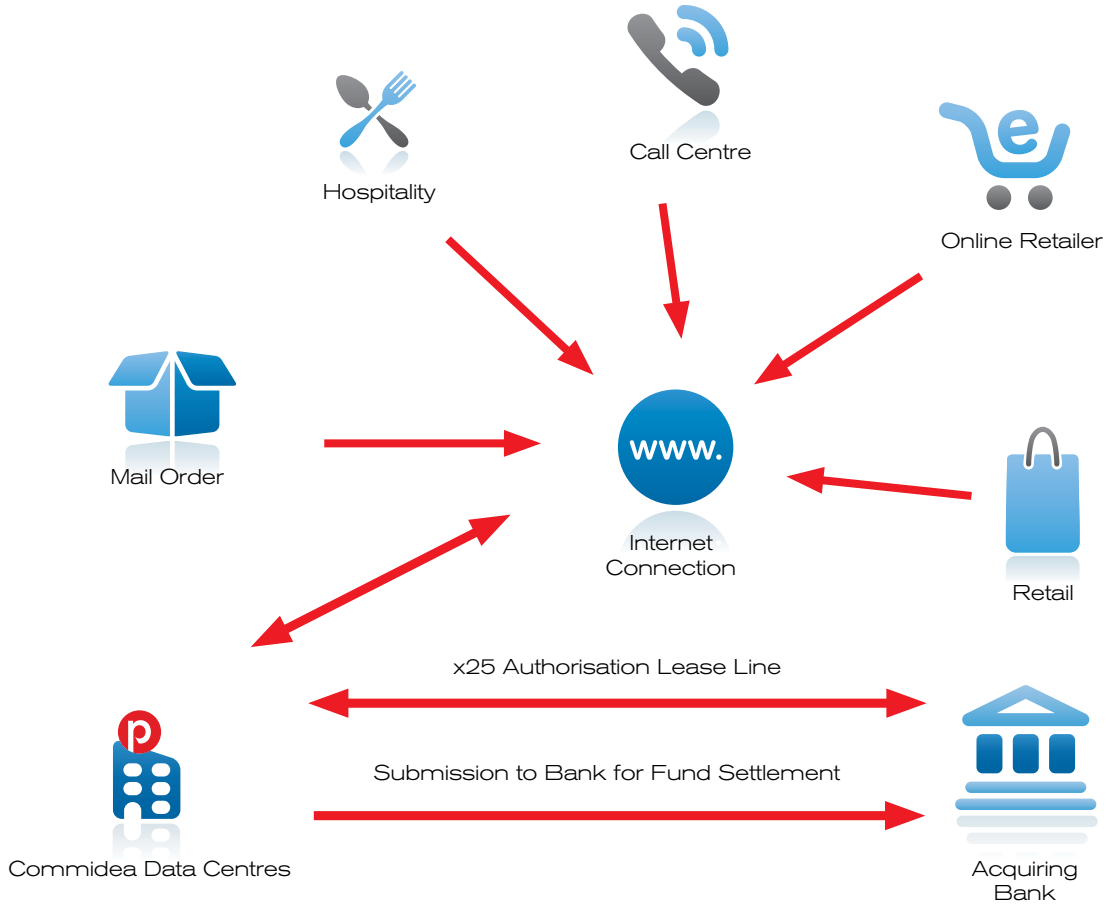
Call Centre

Hospitality

Online Retailer

Mail Order

www.

Internet Connection

Retail

x25 Authorisation Lease Line

Submission to Bank for Fund Settlement

p

Commidea Data Centres

Acquiring Bank